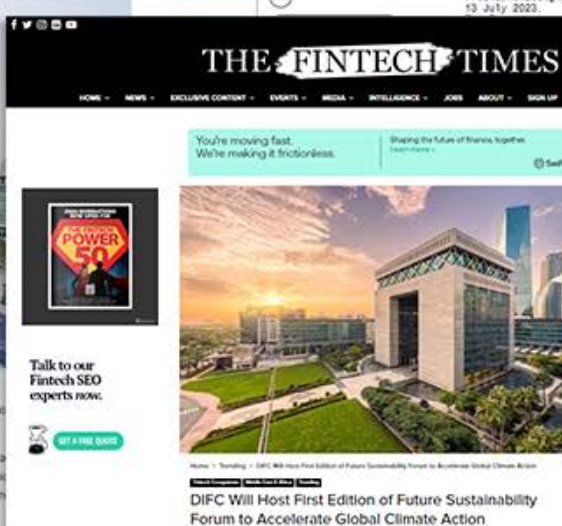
13 July 2023

THE FINTECH TIMES

HOME NEWS EXCLUSIVE CONTENT EVENTS MEDIA INTELLIGENCE JOBS ABOUT SIGN UP

You're moving fast. We're making it frictionless.

Shaping the future of finance, together. Learn more

THE FINTECH POWER 50

Talk to our Fintech SEO experts now.

GET A FREE QUOTE

Home > Trending > DIFC Will Host First Edition of Future Sustainability Forum to Accelerate Global Climate Action

Fintech Companies Middle East & Africa Trending

DIFC Will Host First Edition of Future Sustainability Forum to Accelerate Global Climate Action